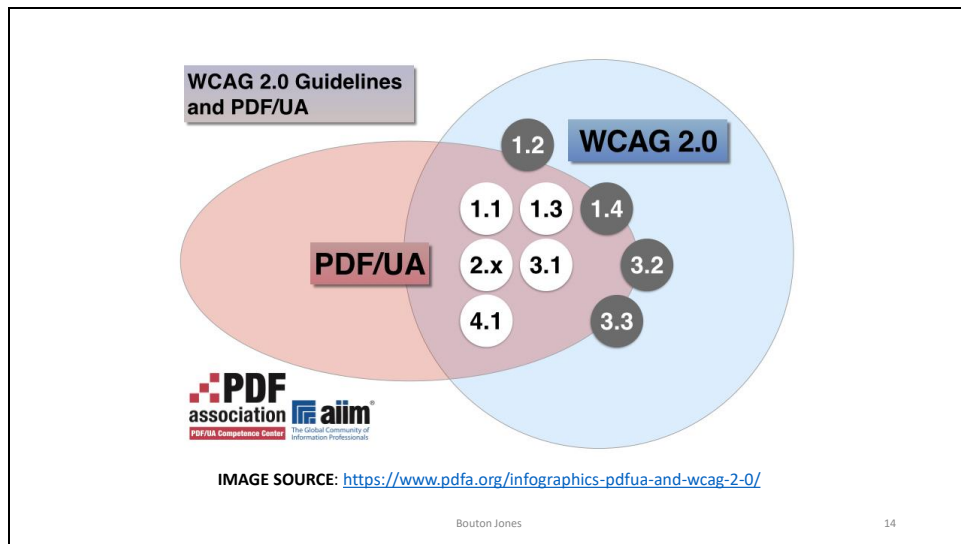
WCAG 2.0 Guidelines and PDF/UA

WCAG 2.0

1.2

1.1 1.3 1.4

PDF/UA

2.x 3.1 3.2

4.1 3.3

PDF association
PDF/UA Competence Center

aiim
The Global Community of Information Professionals

IMAGE SOURCE: https://www.pdfa.org/infographics-pdfua-and-wcag-2-0/

Bouton Jones

14